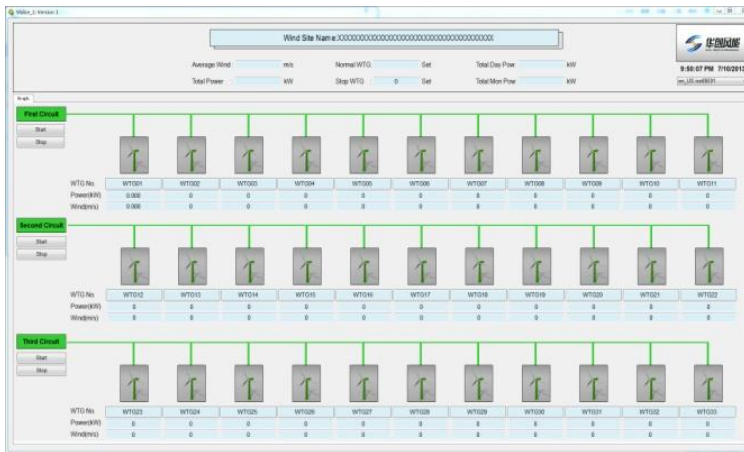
Wind Site Name:XXXXXXXXXXXXXXXXXXXXXXXXXXXXXXXXXXXXXX

Average Wind m/s Normal WTG Set Total Day Pow kW
Total Power kW Stop WTG 0 Set Total Mon Pow kW

9:50:07 PM 7/10/2013

First Circuit
Start
Stop

| WTG No. | WT001 | WT002 | WT003 | WT004 | WT005 | WT006 | WT007 | WT008 | WT009 | WT010 | WT011 |
|---|---|---|---|---|---|---|---|---|---|---|---|
| Power(kW) | 0.000 | 0 | 0 | 0 | 0 | 0 | 0 | 0 | 0 | 0 | 0 |
| Wind(m/s) | 0.000 | 0 | 0 | 0 | 0 | 0 | 0 | 0 | 0 | 0 | 0 |

Second Circuit
Start
Stop

| WTG No. | WT012 | WT013 | WT014 | WT015 | WT016 | WT017 | WT018 | WT019 | WT020 | WT021 | WT022 |
|---|---|---|---|---|---|---|---|---|---|---|---|
| Power(kW) | 0 | 0 | 0 | 0 | 0 | 0 | 0 | 0 | 0 | 0 | 0 |
| Wind(m/s) | 0 | 0 | 0 | 0 | 0 | 0 | 0 | 0 | 0 | 0 | 0 |

Third Circuit
Start
Stop

| WTG No. | WT023 | WT024 | WT025 | WT026 | WT027 | WT028 | WT029 | WT030 | WT031 | WT032 | WT033 |
|---|---|---|---|---|---|---|---|---|---|---|---|
| Power(kW) | 0 | 0 | 0 | 0 | 0 | 0 | 0 | 0 | 0 | 0 | 0 |
| Wind(m/s) | 0 | 0 | 0 | 0 | 0 | 0 | 0 | 0 | 0 | 0 | 0 |